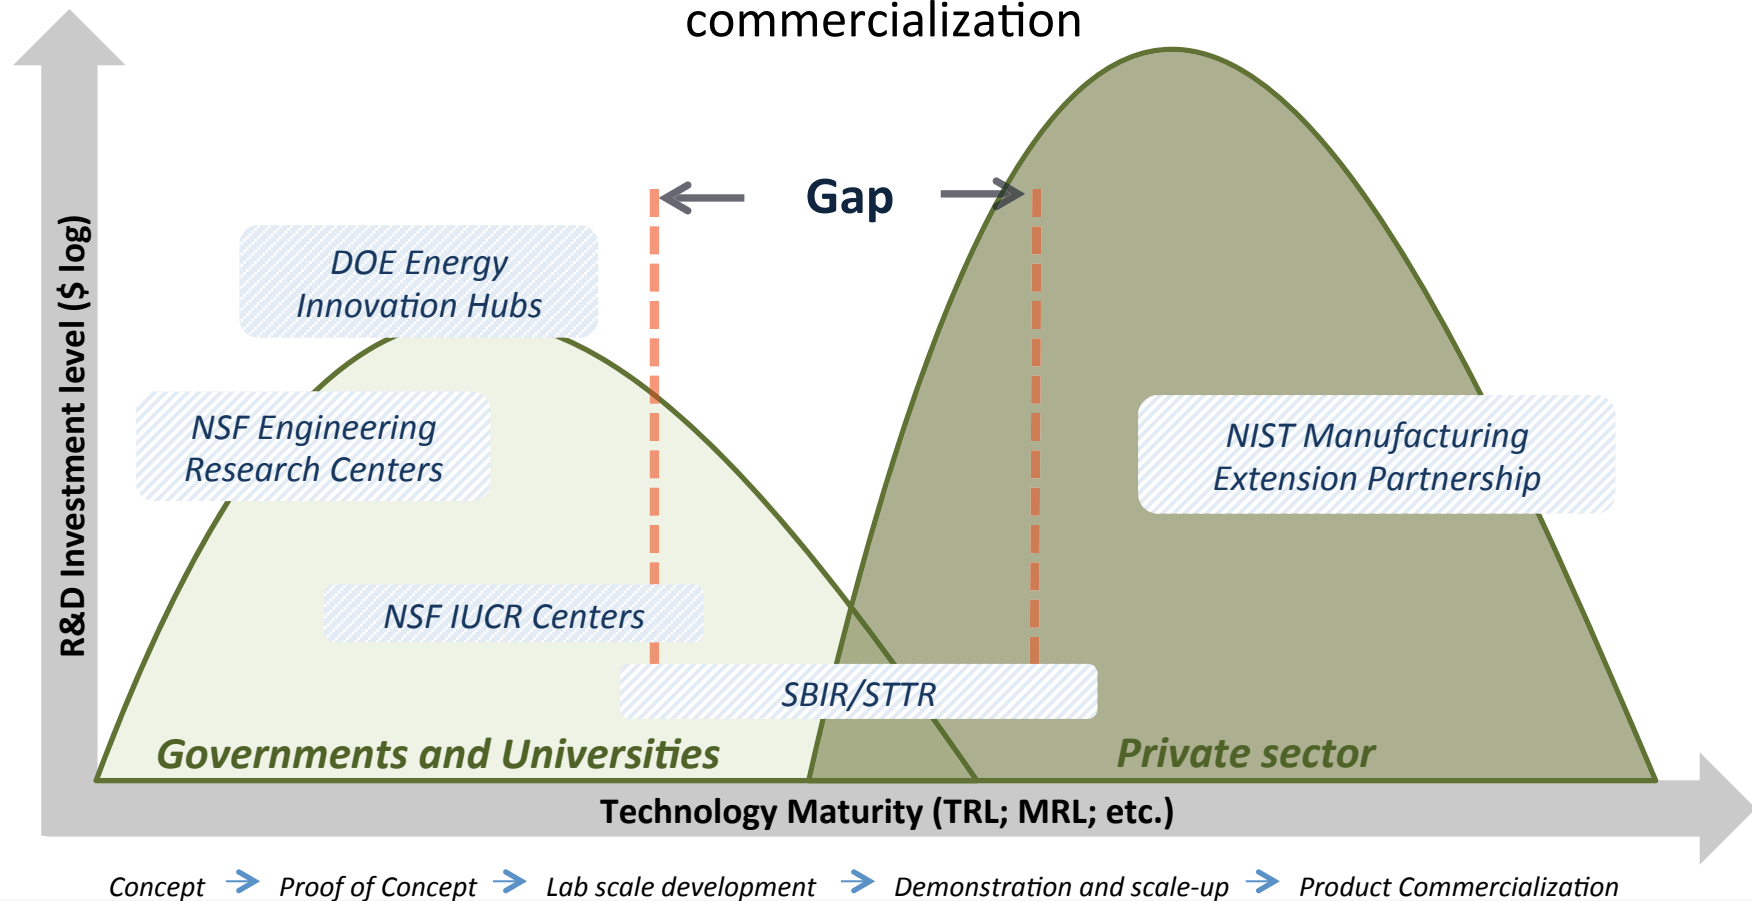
commercialization

R&D Investment level ($ log)

Gap

DOE Energy Innovation Hubs

NSF Engineering Research Centers

NSF IUCR Centers

SBIR/STTR

NIST Manufacturing Extension Partnership

Governments and Universities

Private sector

Technology Maturity (TRL; MRL; etc.)

Concept → Proof of Concept → Lab scale development → Demonstration and scale-up → Product Commercialization